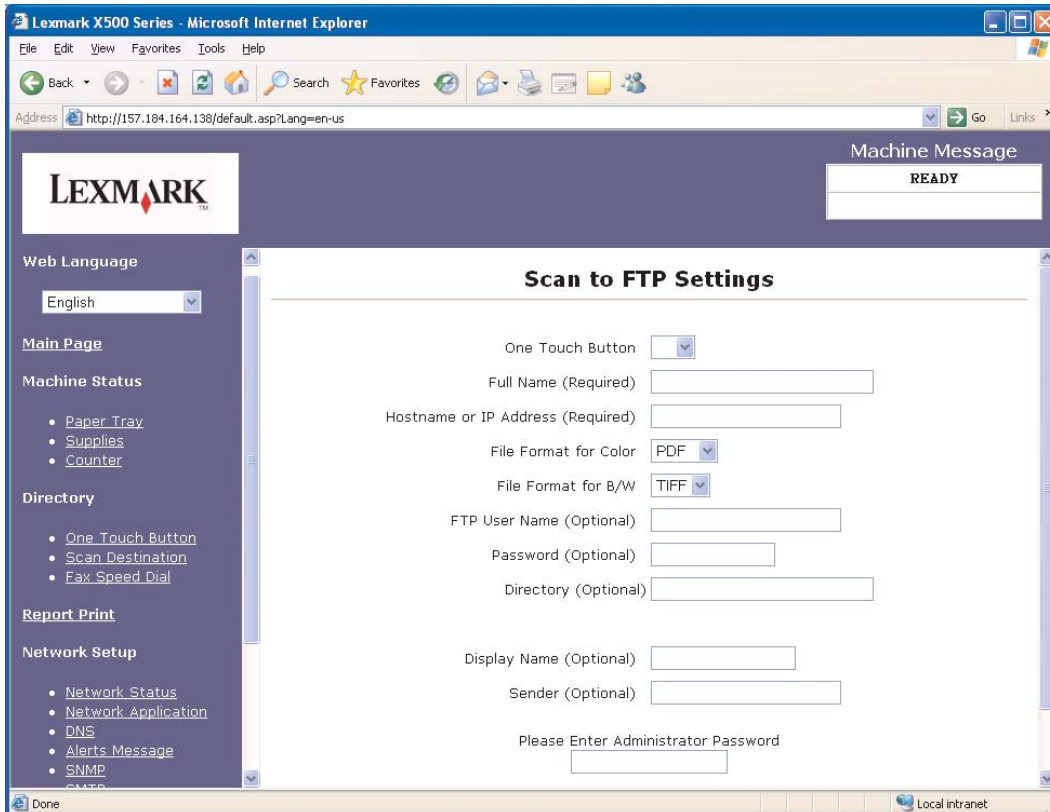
Lexmark X500 Series - Microsoft Internet Explorer

File Edit View Favorites Tools Help

Back Search Favorites

Address http://157.184.164.138/default.asp?Lang=en-us Go Links

LEXMARK

Machine Message

READY

Web Language

English

Main Page

Machine Status

- Paper Tray
- Supplies
- Counter

Directory

- One Touch Button
- Scan Destination
- Fax Speed Dial

Report Print

Network Setup

- Network Status
- Network Application
- DNS
- Alerts Message
- SNMP

Scan to FTP Settings

One Touch Button

Full Name (Required)

Hostname or IP Address (Required)

File Format for Color PDF

File Format for B/W TIFF

FTP User Name (Optional)

Password (Optional)

Directory (Optional)

Display Name (Optional)

Sender (Optional)

Please Enter Administrator Password

Done Local intranet